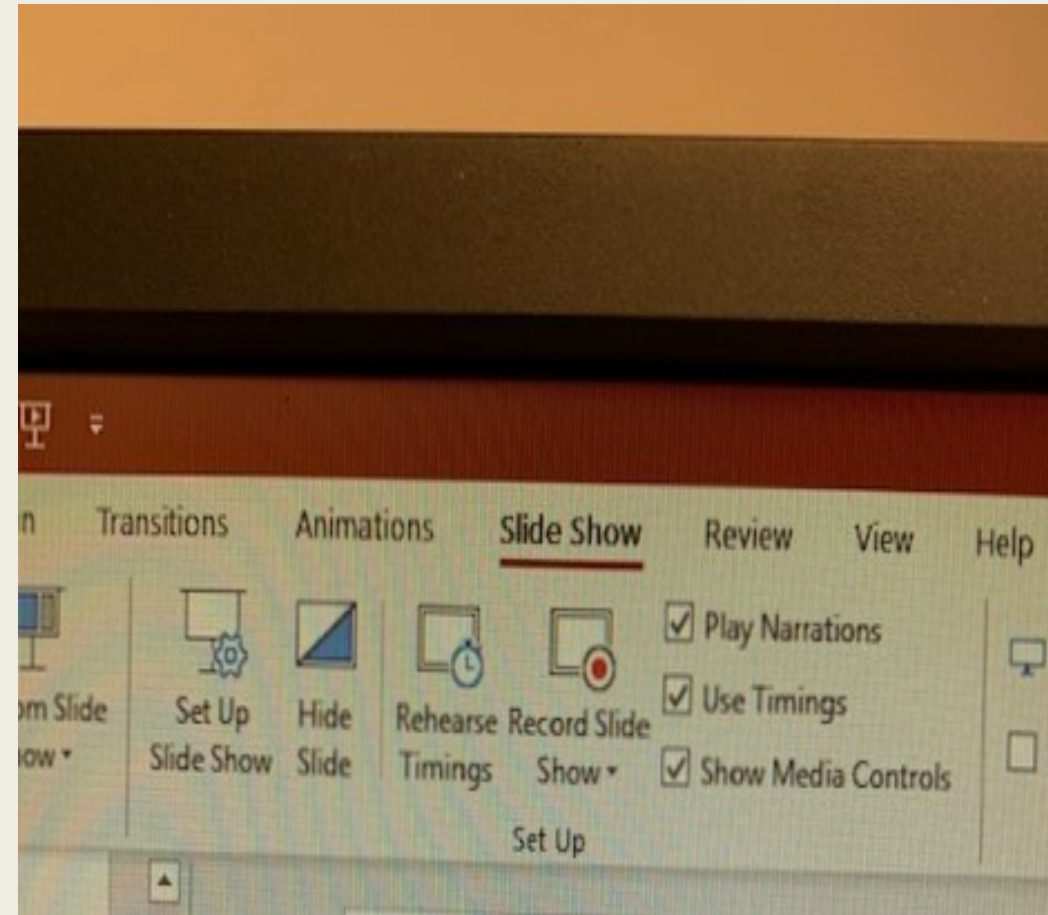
n Transitions Animations Slide Show Review View Help

om Slide
iow ▾

Set Up Slide Show

Hide Slide

Rehearse Timings

Record Slide Show ▾

☑ Play Narrations
☑ Use Timings
☑ Show Media Controls

Set Up